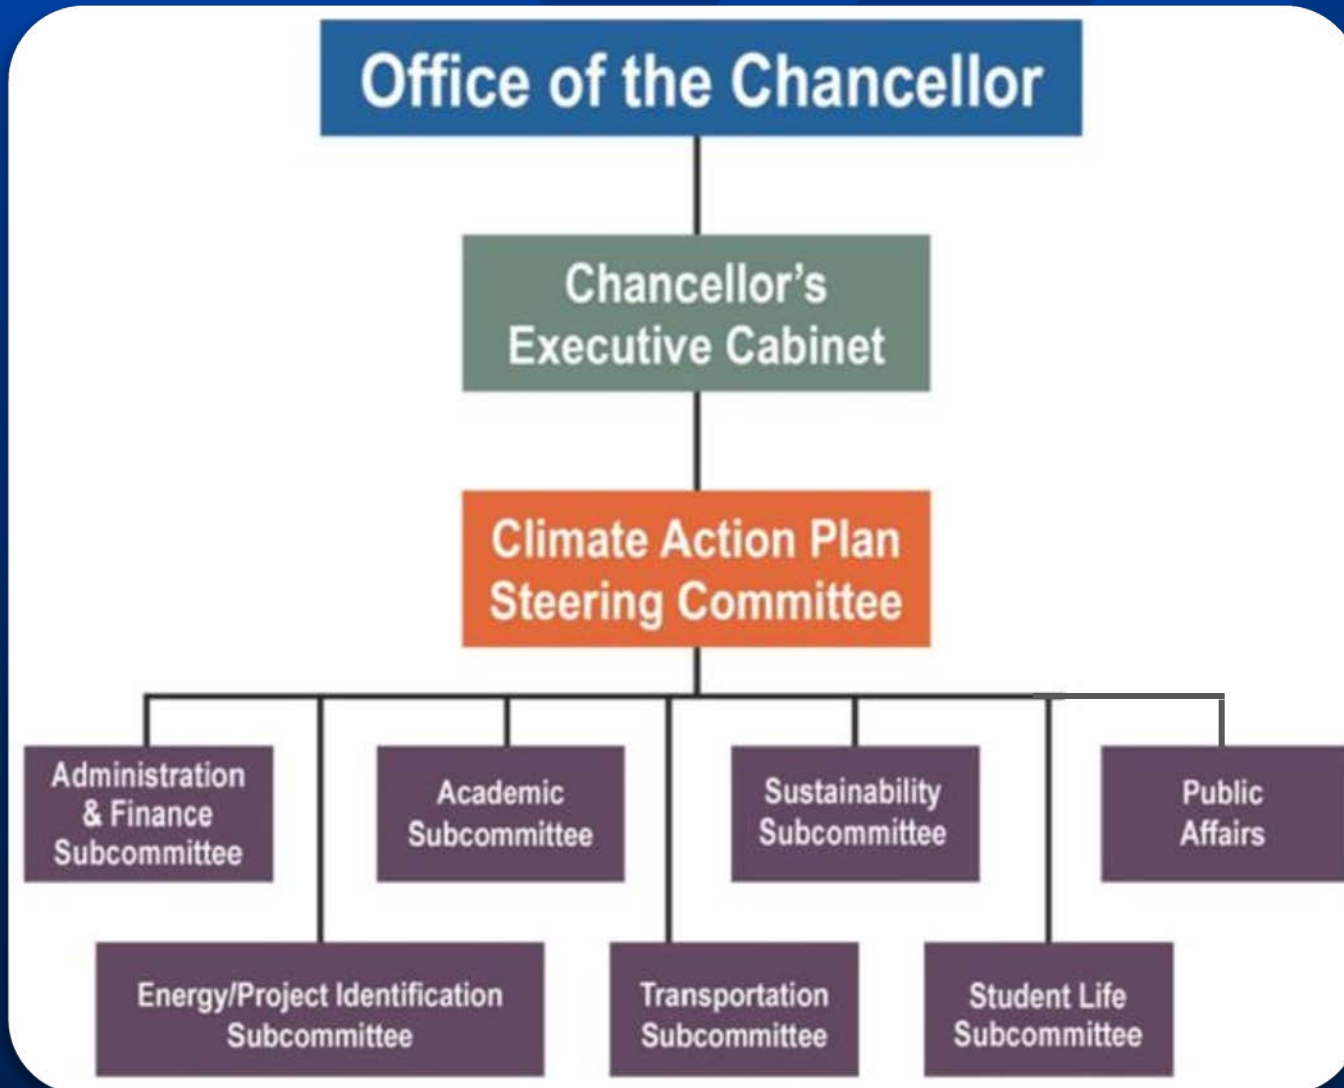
Office of the Chancellor

Chancellor's Executive Cabinet

Climate Action Plan Steering Committee

Administration & Finance Subcommittee

Academic Subcommittee

Sustainability Subcommittee

Public Affairs

Energy/Project Identification Subcommittee

Transportation Subcommittee

Student Life Subcommittee